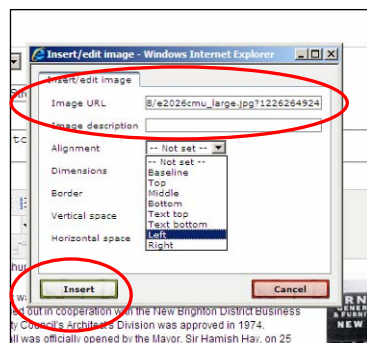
Insert/edit image - Windows Internet Explorer

Insert/edit image

Image URL 8/e2026cmu_large.jpg?1226264924

Image description

Alignment -- Not set --

Dimensions

Border

Vertical space

Horizontal space

-- Not set --
Baseline
Top
Middle
Bottom
Text top
Text bottom
Left
Right

Insert

Cancel

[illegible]d out in cooperation with the New Brighton District Business
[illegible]y Council's Architects Division was approved in 1974.
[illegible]ll was officially opened by the Mayor, Sir Hamish Hay, on 25

RN
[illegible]
NEW